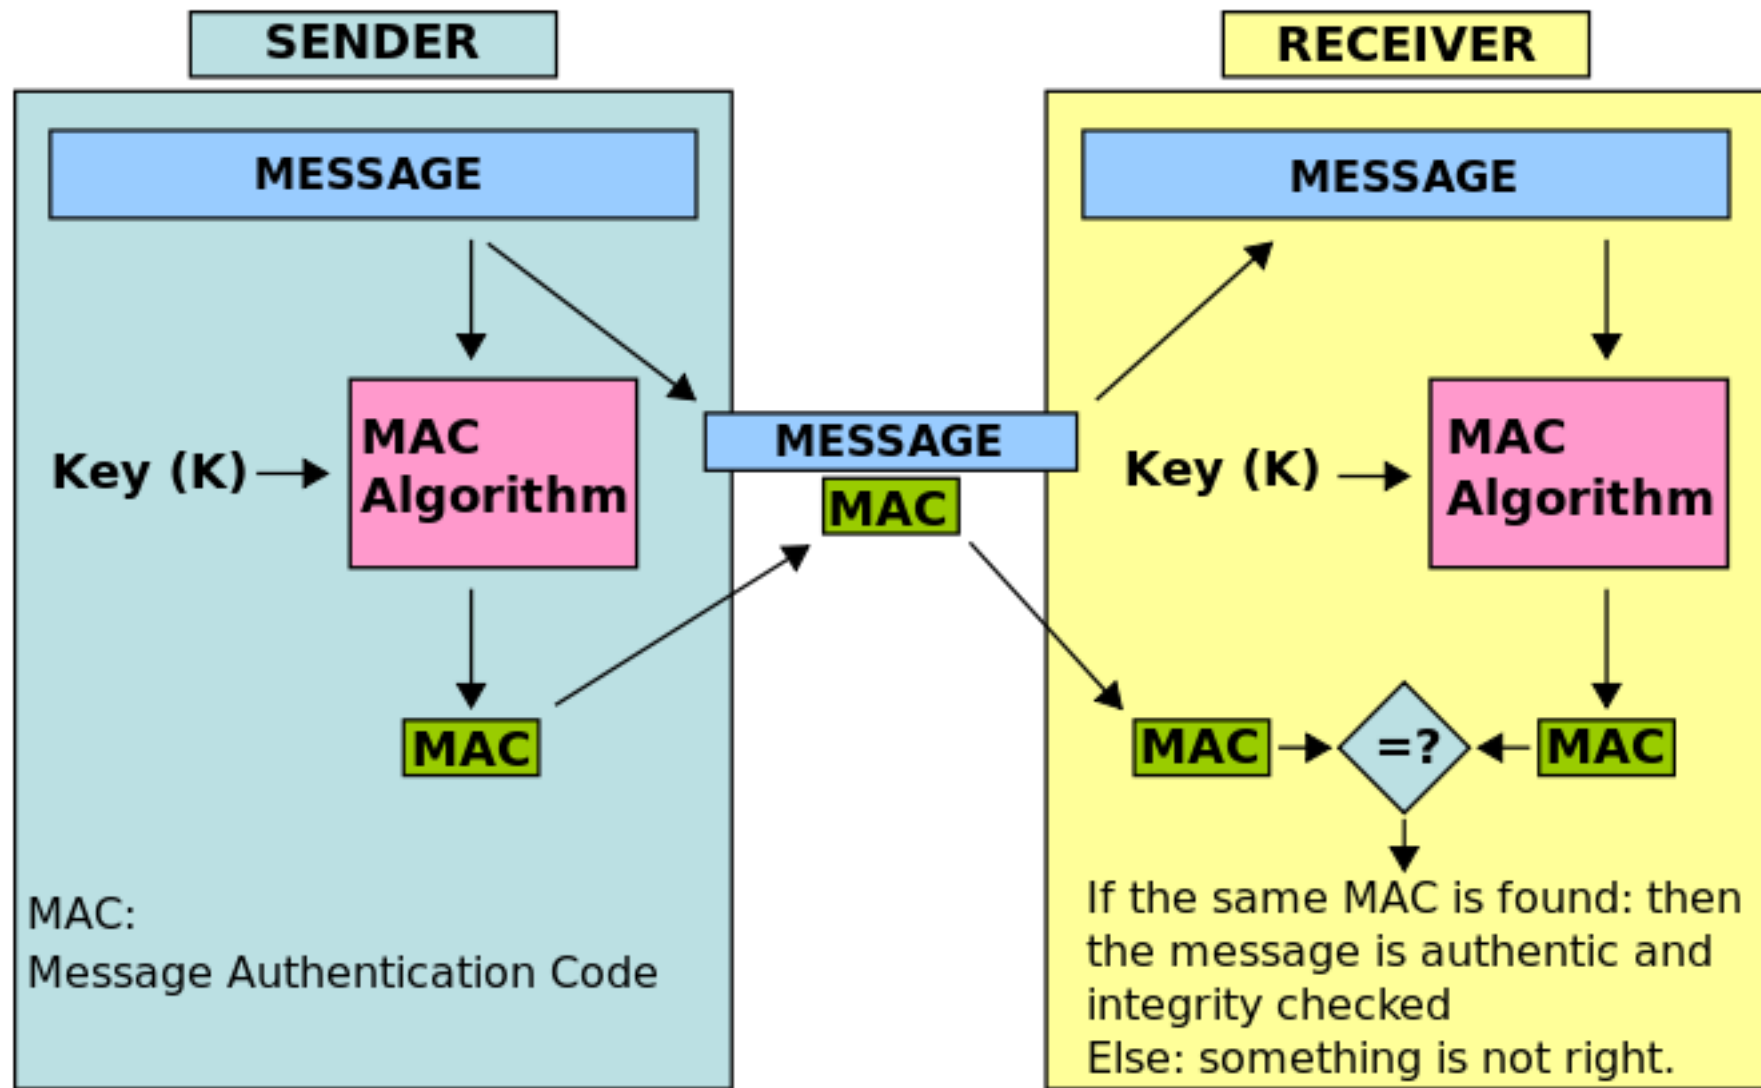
SENDER

MESSAGE

Key (K)

MAC Algorithm

MAC

MAC:
Message Authentication Code

MESSAGE
MAC

RECEIVER

MESSAGE

Key (K)

MAC Algorithm

MAC

=?

MAC

If the same MAC is found: then the message is authentic and integrity checked
Else: something is not right.